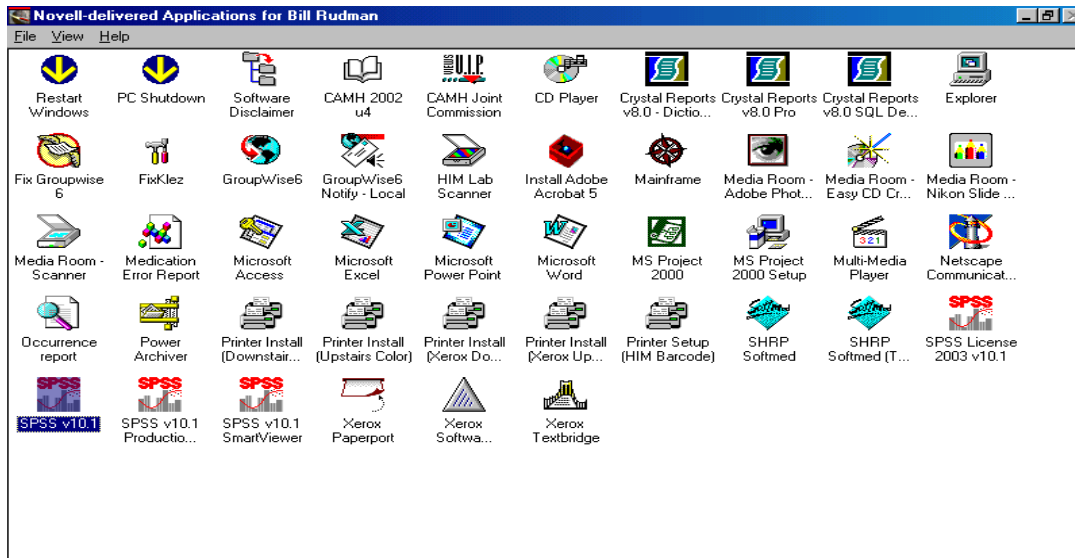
Novell-delivered Applications for Bill Rudman

File View Help

Restart Windows
PC Shutdown
Software Disclaimer
CAMH 2002 u4
CAMH Joint Commission
CD Player
Crystal Reports v8.0 - Dictio...
Crystal Reports v8.0 Pro
Crystal Reports v8.0 SQL De...
Explorer

Fix Groupwise 6
FixKlez
GroupWise6
GroupWise6 Notify - Local
HIM Lab Scanner
Install Adobe Acrobat 5
Mainframe
Media Room - Adobe Phot...
Media Room - Easy CD Cr...
Media Room - Nikon Slide ...

Media Room - Scanner
Medication Error Report
Microsoft Access
Microsoft Excel
Microsoft Power Point
Microsoft Word
MS Project 2000
MS Project 2000 Setup
Multi-Media Player
Netscape Communicat...

Occurrence report
Power Archiver
Printer Install (Downstair...
Printer Install (Upstairs Color)
Printer Install (Xerox Do...
Printer Install (Xerox Up...
Printer Setup (HIM Barcode)
SHRP Softmed
SHRP Softmed (T...
SPSS License 2003 v10.1

SPSS v10.1
SPSS v10.1 Productio...
SPSS v10.1 SmartViewer
Xerox Paperport
Xerox Softwa...
Xerox Textbridge